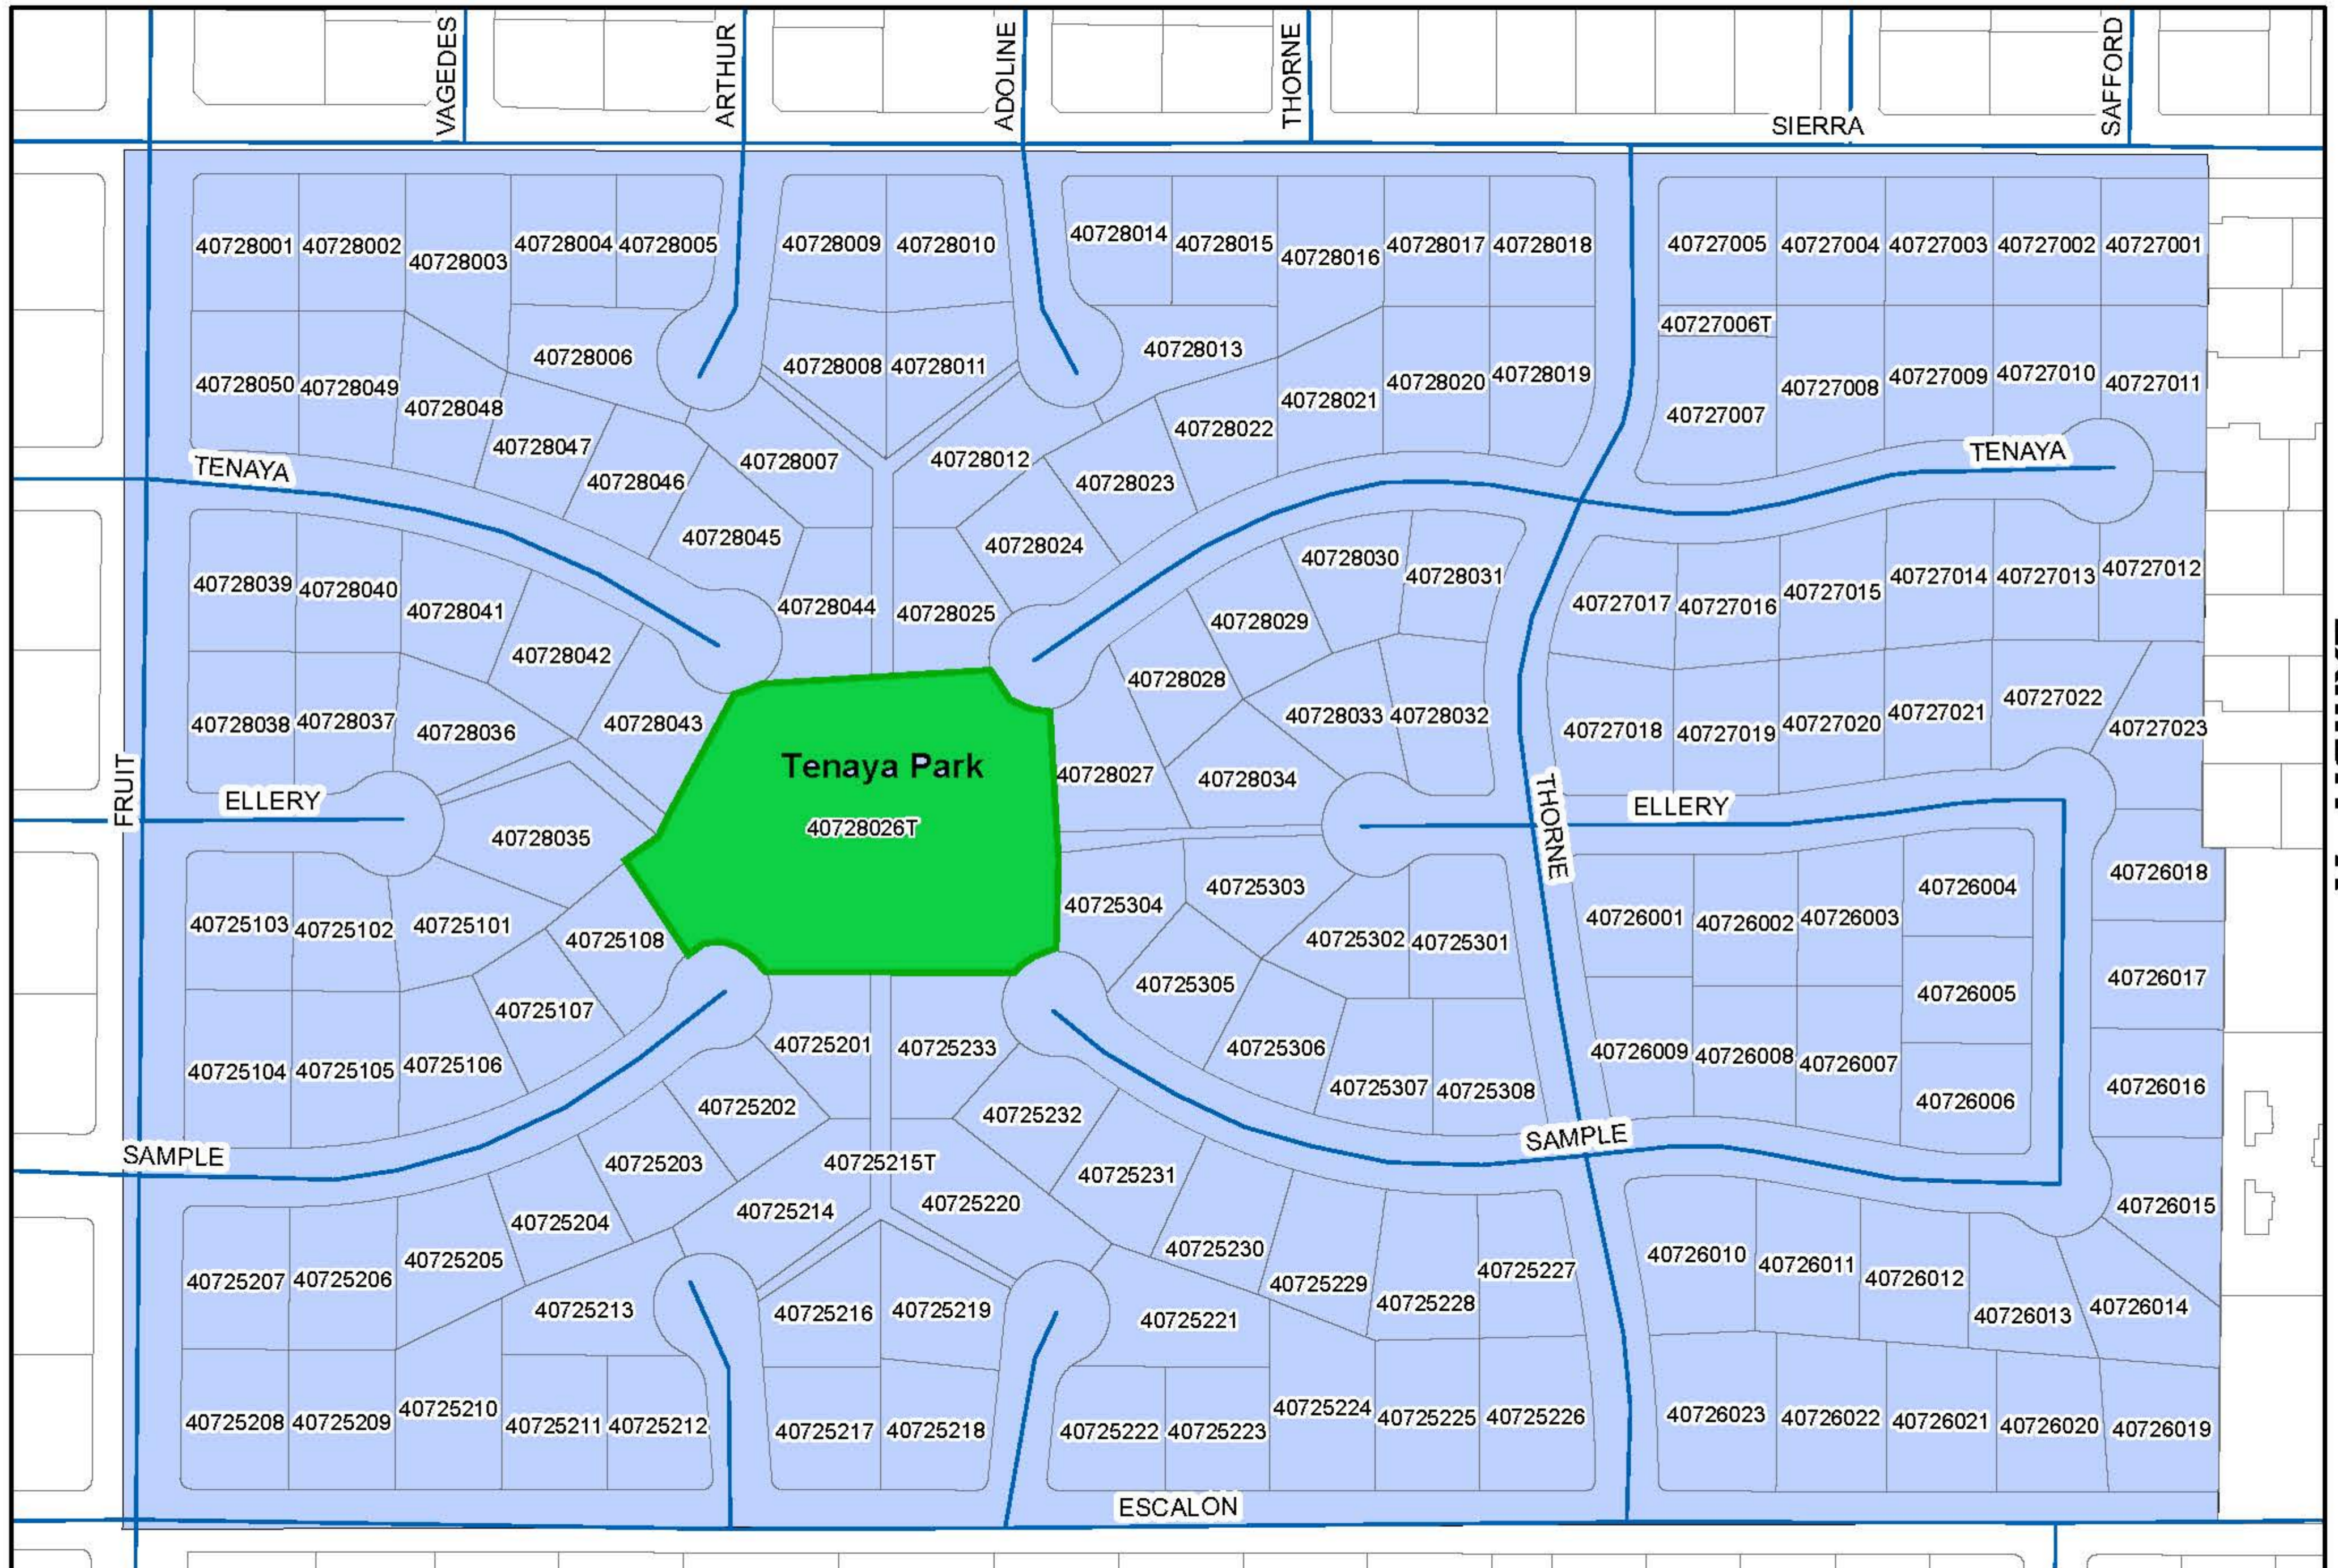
VAGEDES
ARTHUR
ADOLINE
THORNE
SIERRA
SAFFORD

40728001 40728002 40728003 40728004 40728005 40728009 40728010 40728014 40728015 40728016 40728017 40728018 40727005 40727004 40727003 40727002 40727001

40727006T

40728006 40728008 40728011 40728013

40728050 40728049 40728048 40728021 40728020 40728019 40727008 40727009 40727010 40727011 40727007

40728047 40728022

40728046 40728007 40728012 40728023

TENAYA
TENAYA

40728045 40728024

40728030 40728031

40728039 40728040 40728041 40728044 40728025 40728029 40727017 40727016 40727015 40727014 40727013 40727012

40728042 40728028

40728038 40728037 40728036 40728043 40728033 40728032 40727018 40727019 40727020 40727021 40727022 40727023

Tenaya Park

40728027 40728034

FRUIT
ELLERY
ELLERY
THORNE

40728035
40728026T

40726018

40725303 40726004

40725103 40725102 40725101 40725108 40725304 40725302 40725301 40726001 40726002 40726003

40725305 40726005 40726017

40725107

40725201 40725233 40725306 40726009 40726008 40726007

40725104 40725105 40725106 40725307 40725308 40726016

40725202 40725232 40726006

SAMPLE
SAMPLE

40725203 40725215T

40725231

40725204 40725214 40725220 40726015

40725205 40725230 40725227 40726010 40726011 40726012

40725207 40725206 40725229 40725228 40726013 40726014

40725213 40725216 40725219 40725221

40725210 40725224

40725208 40725209 40725211 40725212 40725217 40725218 40725222 40725223 40725225 40725226 40726023 40726022 40726021 40726020 40726019

ESCALON